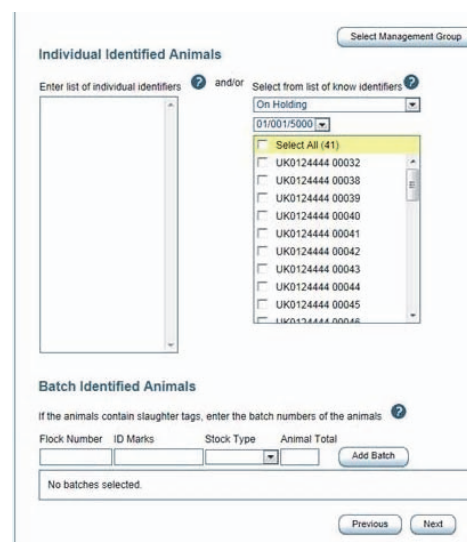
Select Management Group

Individual Identified Animals

Enter list of individual identifiers ? and/or Select from list of know identifiers ?

On Holding

01/001/5000

Select All (41)
UK0124444 00032
UK0124444 00038
UK0124444 00039
UK0124444 00040
UK0124444 00041
UK0124444 00042
UK0124444 00043
UK0124444 00044
UK0124444 00045
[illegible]

Batch Identified Animals

If the animals contain slaughter tags, enter the batch numbers of the animals ?

Flock Number ID Marks Stock Type Animal Total

Add Batch

No batches selected.

Previous Next